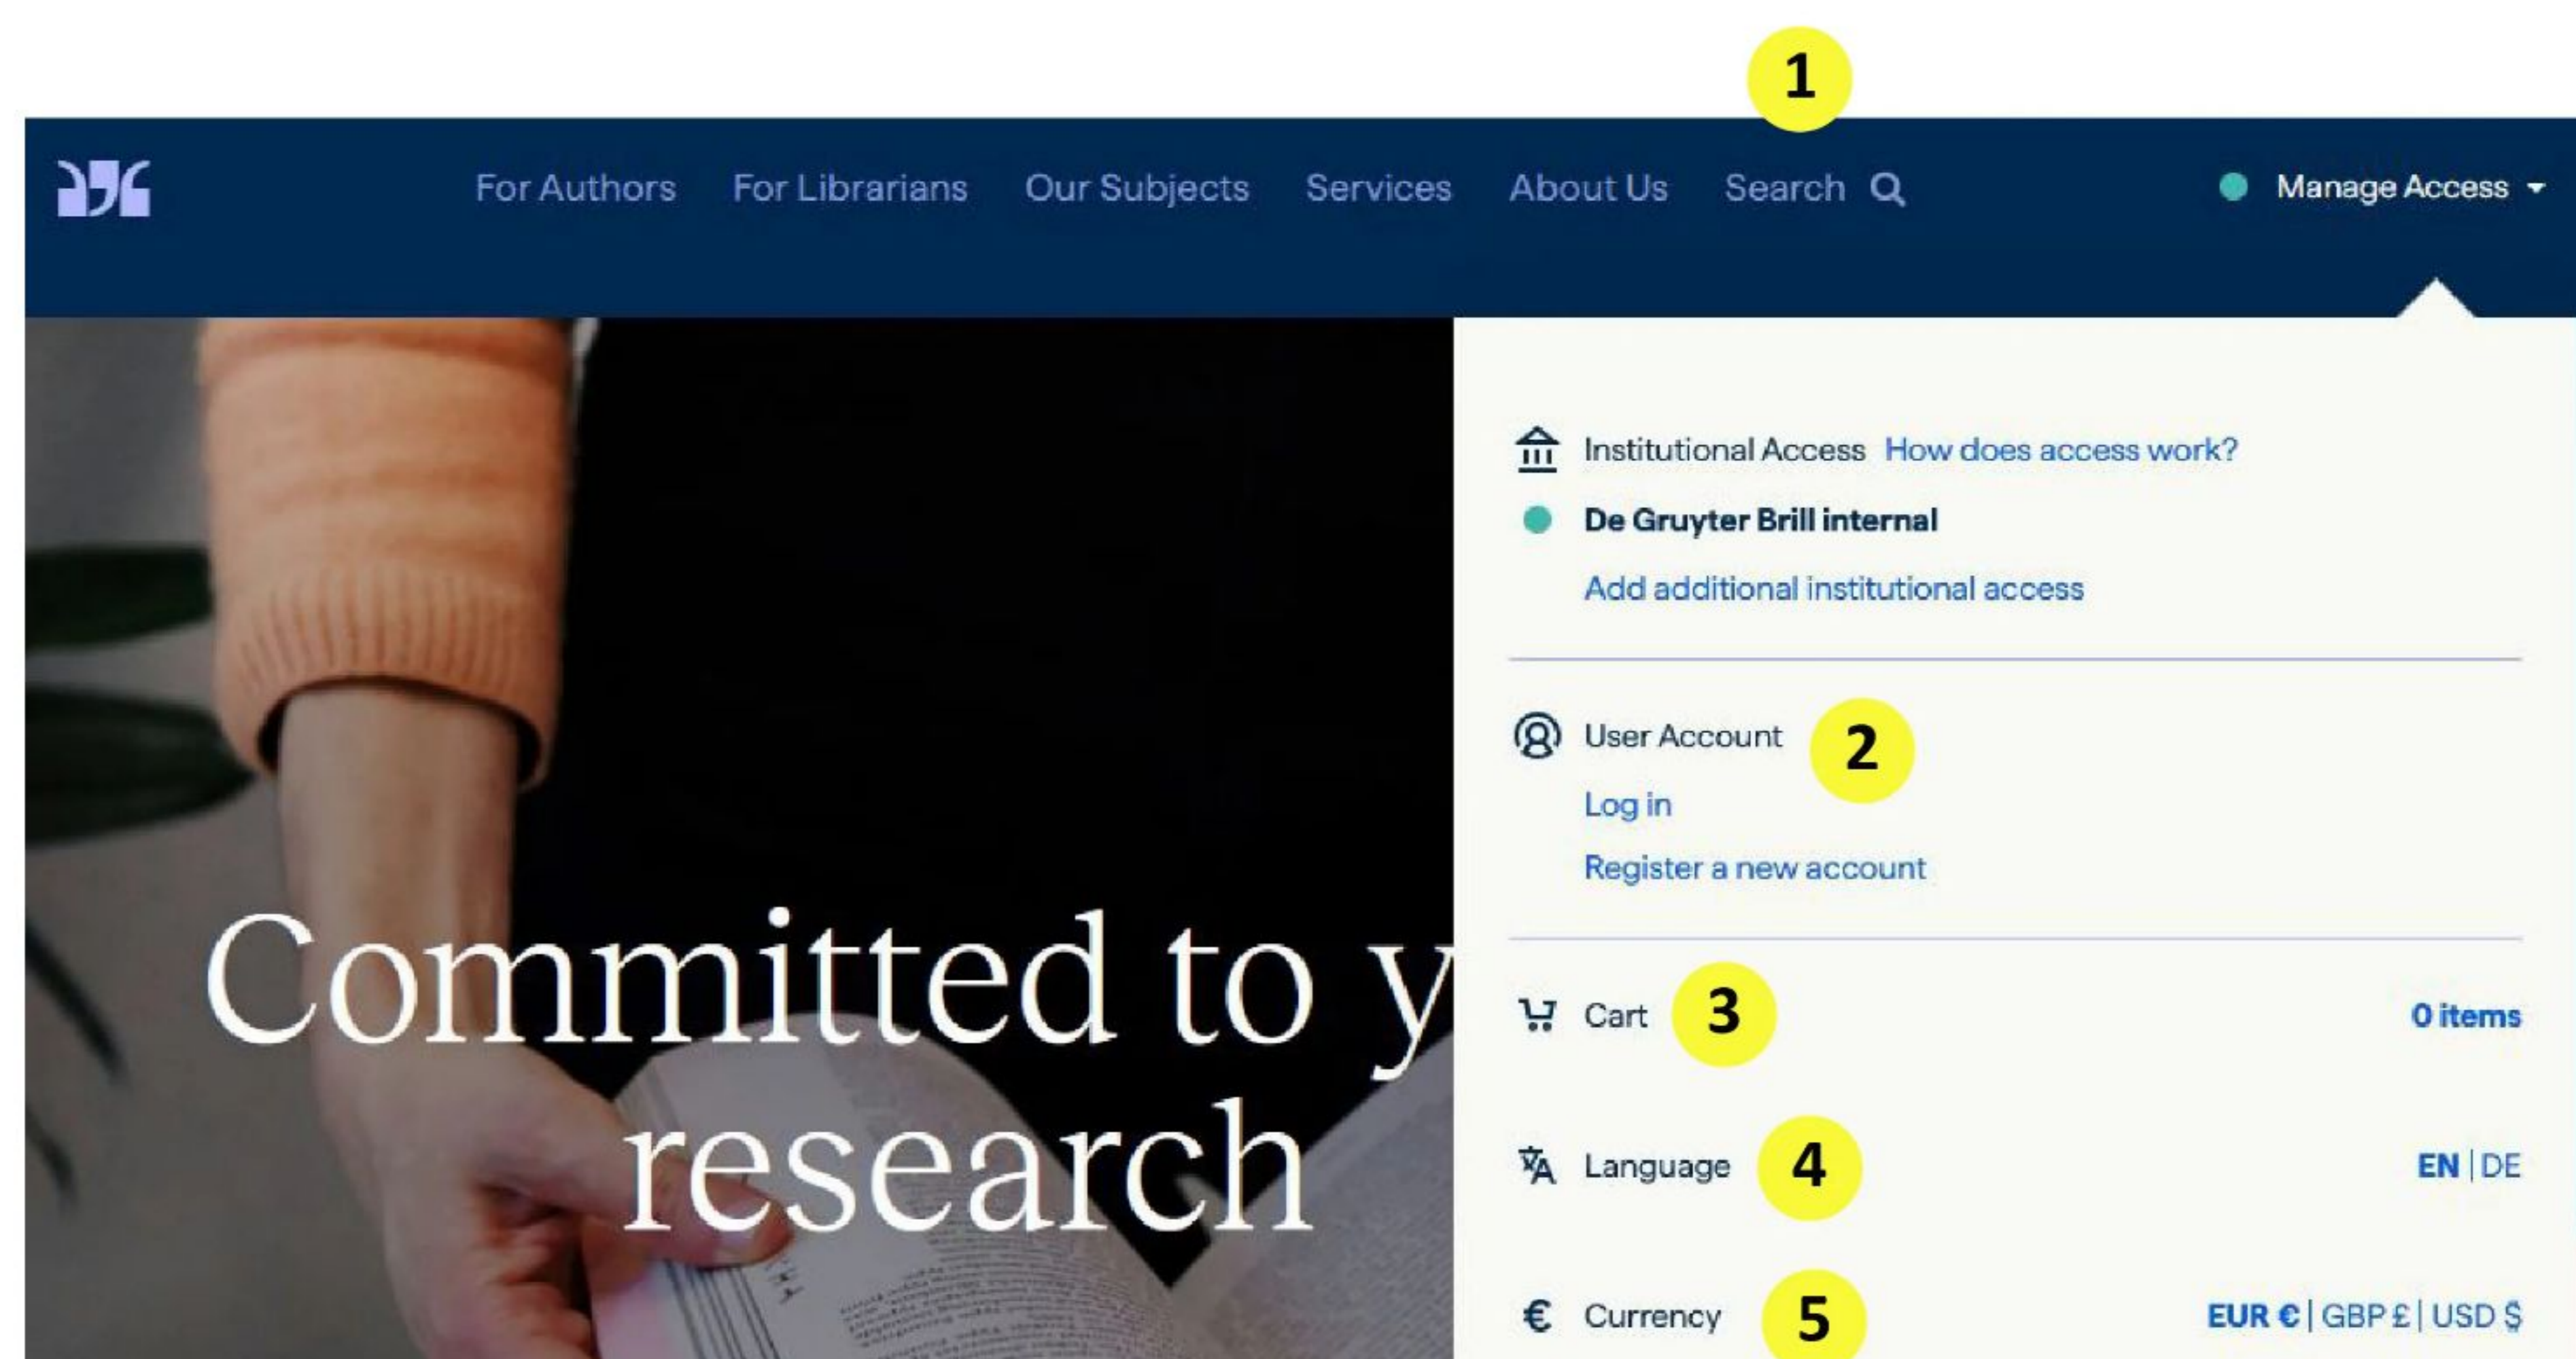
1

For Authors For Librarians Our Subjects Services About Us Search

Manage Access

Institutional Access How does access work?

De Gruyter Brill internal

Add additional institutional access

User Account

2

Log in

Register a new account

Cart

3

0 items

Language

4

EN | DE

Currency

5

EUR € | GBP £ | USD $

Committed to y

research